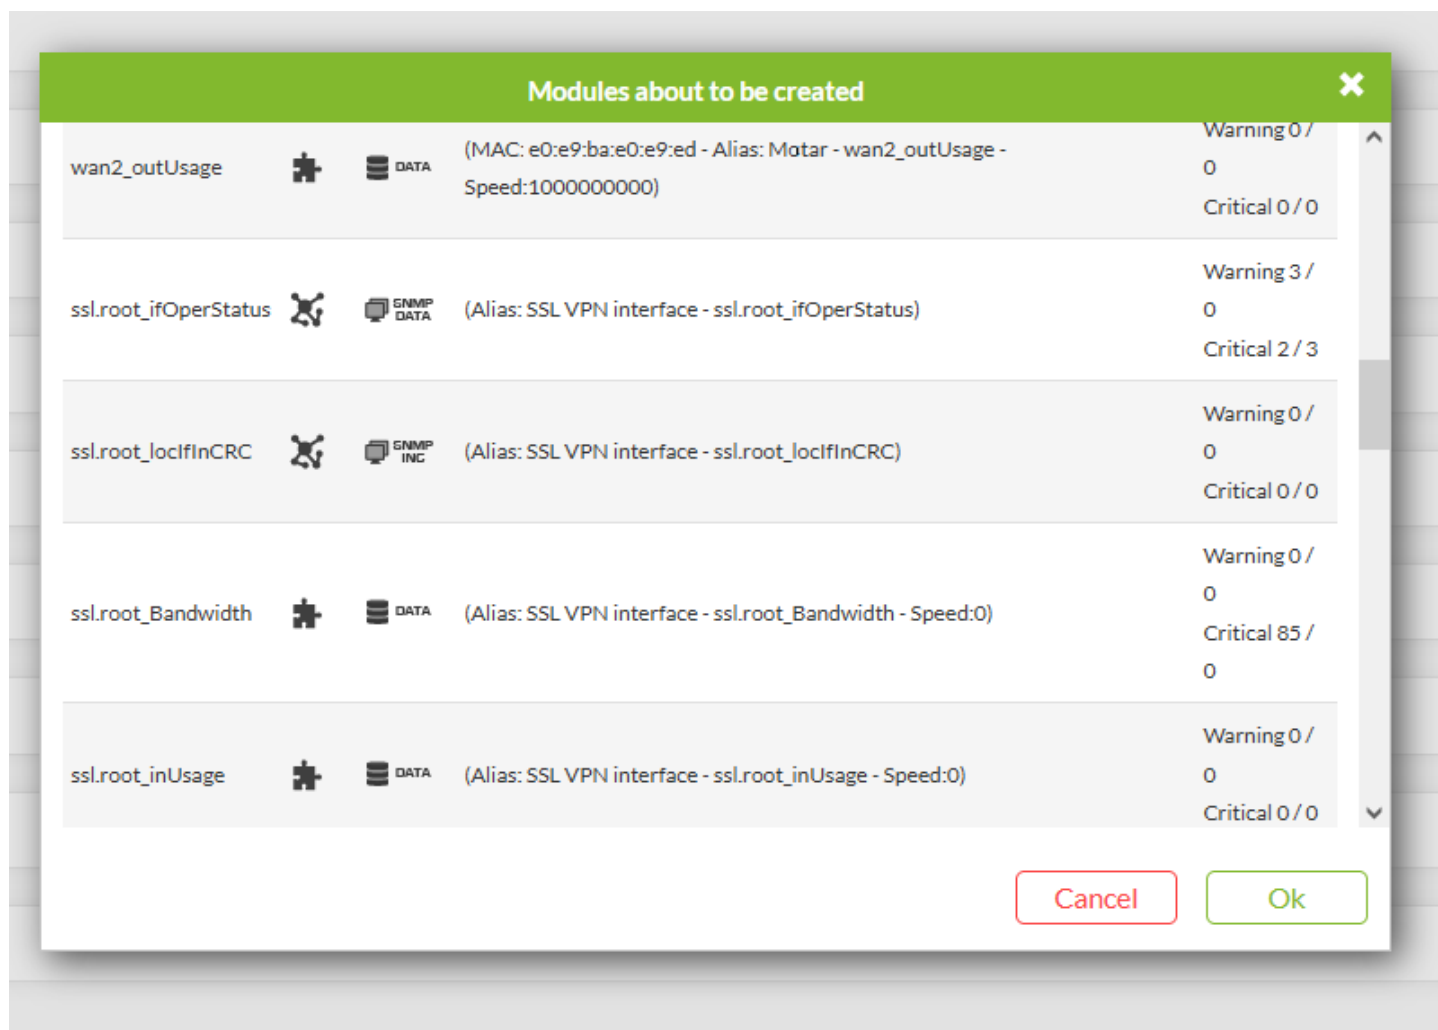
Modules about to be created

| | | | | |
|---|---|---|---|---|
| wan2_outUsage | | DATA | (MAC: e0:e9:ba:e0:e9:ed - Alias: Motar - wan2_outUsage - Speed:1000000000) | Warning 0 / 0 Critical 0 / 0 |
| ssl.root_ifOperStatus | | SNMP DATA | (Alias: SSL VPN interface - ssl.root_ifOperStatus) | Warning 3 / 0 Critical 2 / 3 |
| ssl.root_locIfInCRC | | SNMP INC | (Alias: SSL VPN interface - ssl.root_locIfInCRC) | Warning 0 / 0 Critical 0 / 0 |
| ssl.root_Bandwidth | | DATA | (Alias: SSL VPN interface - ssl.root_Bandwidth - Speed:0) | Warning 0 / 0 Critical 85 / 0 |
| ssl.root_inUsage | | DATA | (Alias: SSL VPN interface - ssl.root_inUsage - Speed:0) | Warning 0 / 0 Critical 0 / 0 |

Cancel

Ok